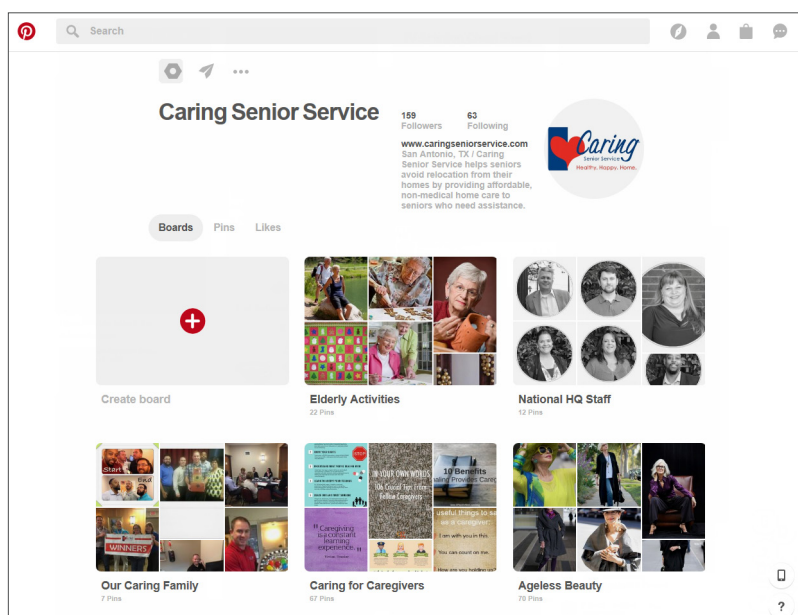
Search

Caring Senior Service

159
Followers

63
Following

www.caringseniorservice.com
San Antonio, TX / Caring Senior Service helps seniors avoid relocation from their homes by providing affordable, non-medical home care to seniors who need assistance.

Caring
Senior Service
Healthy. Happy. Home.

Boards Pins Likes

Create board

Elderly Activities
22 Pins

National HQ Staff
12 Pins

Start
WINNERS

Our Caring Family
7 Pins

IN YOUR OWN WORDS
10 Benefits
Caregiving is a constant learning experience
useful things to say as a caregiver:
I am with you in this.
You can count on the
How are you holding up?

Caring for Caregivers
67 Pins

Ageless Beauty
70 Pins

?